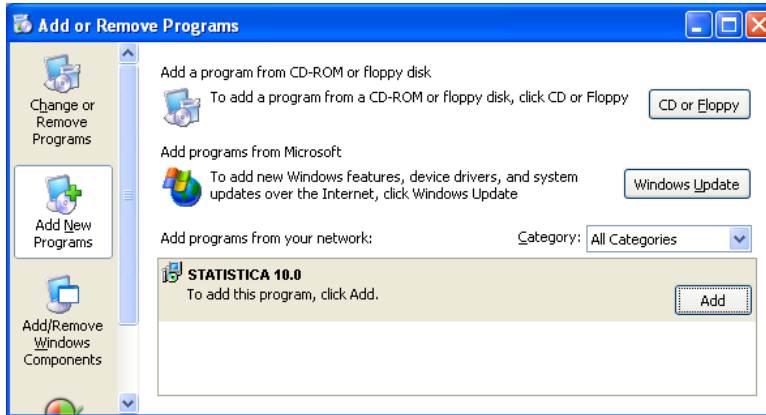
Add or Remove Programs

Change or Remove Programs

Add New Programs

Add/Remove Windows Components

Add a program from CD-ROM or floppy disk

To add a program from a CD-ROM or floppy disk, click CD or Floppy

CD or Floppy

Add programs from Microsoft

To add new Windows features, device drivers, and system updates over the Internet, click Windows Update

Windows Update

Add programs from your network:

Category: All Categories

STATISTICA 10.0

To add this program, click Add.

Add